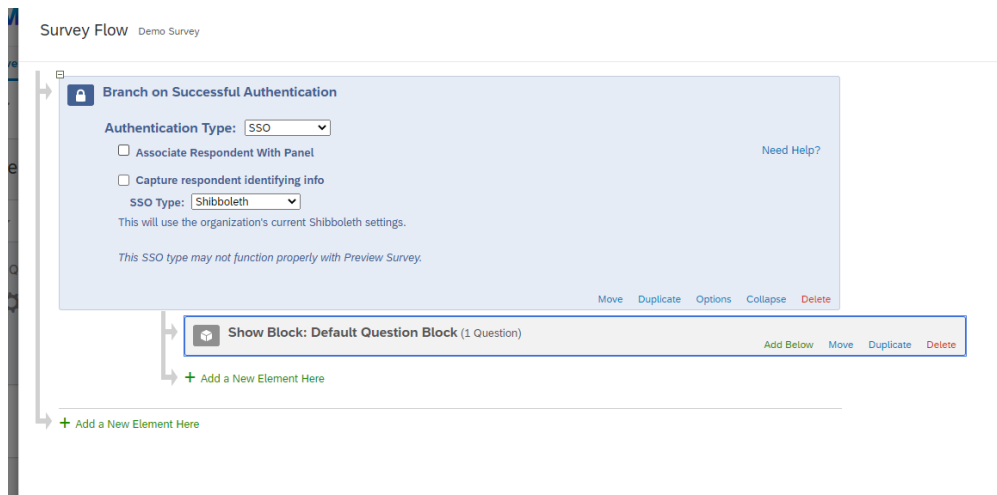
Survey Flow Demo Survey

Branch on Successful Authentication

Authentication Type: SSO

Associate Respondent With Panel

Need Help?

Capture respondent identifying info

SSO Type: Shibboleth

This will use the organization's current Shibboleth settings.

This SSO type may not function properly with Preview Survey.

Move Duplicate Options Collapse Delete

Show Block: Default Question Block (1 Question)

Add Below Move Duplicate Delete

+ Add a New Element Here

+ Add a New Element Here